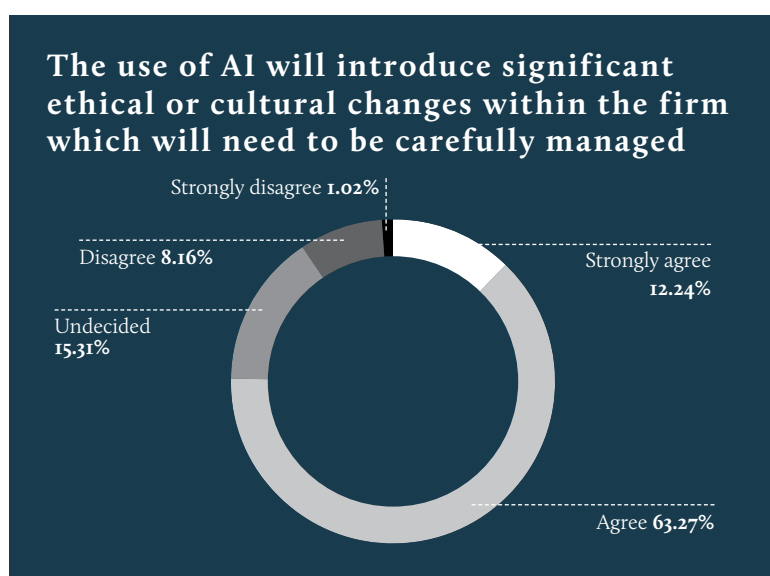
The use of AI will introduce significant ethical or cultural changes within the firm which will need to be carefully managed

Strongly disagree 1.02%

Disagree 8.16%

Strongly agree 12.24%

Undecided 15.31%

Agree 63.27%